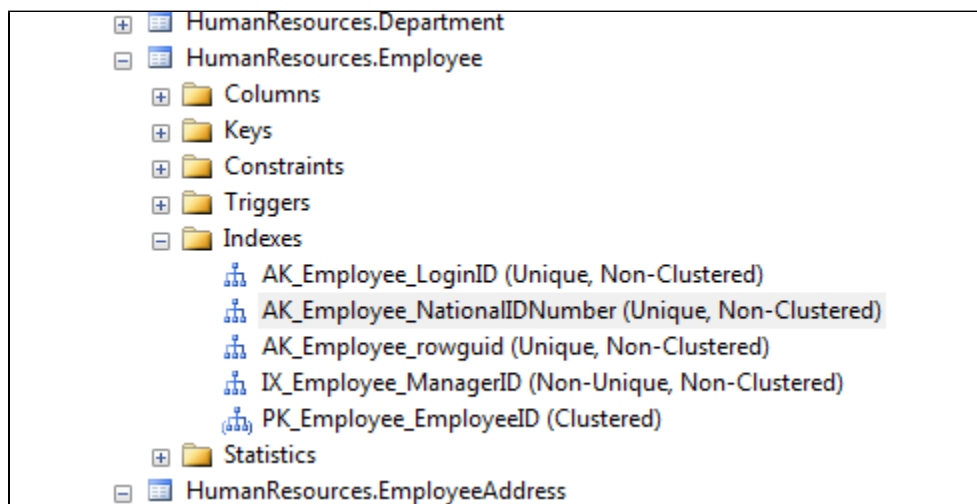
HumanResources.Department
HumanResources.Employee
Columns
Keys
Constraints
Triggers
Indexes
AK_Employee_LoginID (Unique, Non-Clustered)
AK_Employee_NationalIDNumber (Unique, Non-Clustered)
AK_Employee_rowguid (Unique, Non-Clustered)
IX_Employee_ManagerID (Non-Unique, Non-Clustered)
PK_Employee_EmployeeID (Clustered)
Statistics
HumanResources.EmployeeAddress